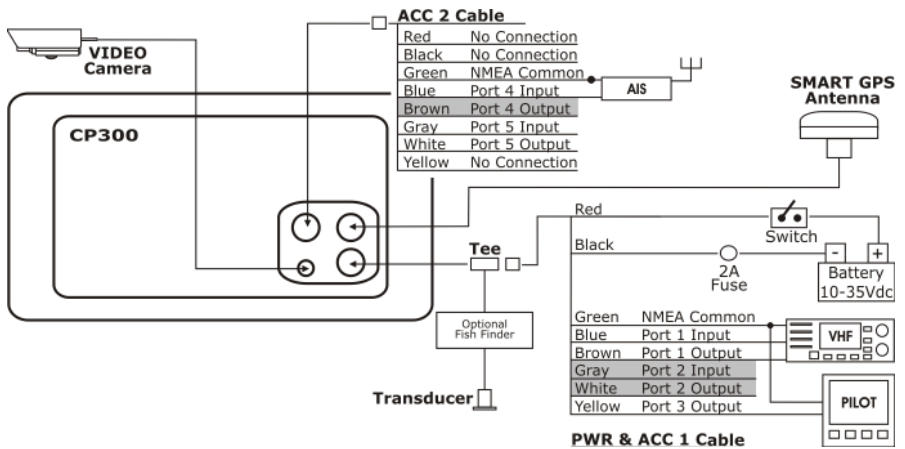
VIDEO Camera

ACC 2 Cable

| | |
|---|---|
| Red | No Connection |
| Black | No Connection |
| Green | NMEA Common |
| Blue | Port 4 Input |
| Brown | Port 4 Output |
| Gray | Port 5 Input |
| White | Port 5 Output |
| Yellow | No Connection |

AIS

SMART GPS Antenna

CP300

Red

Switch

Black

2A Fuse

- +

Battery 10-35Vdc

Tee

Optional Fish Finder

Transducer

| | |
|---|---|
| Green | NMEA Common |
| Blue | Port 1 Input |
| Brown | Port 1 Output |
| Gray | Port 2 Input |
| White | Port 2 Output |
| Yellow | Port 3 Output |

VHF

PILOT

PWR & ACC 1 Cable